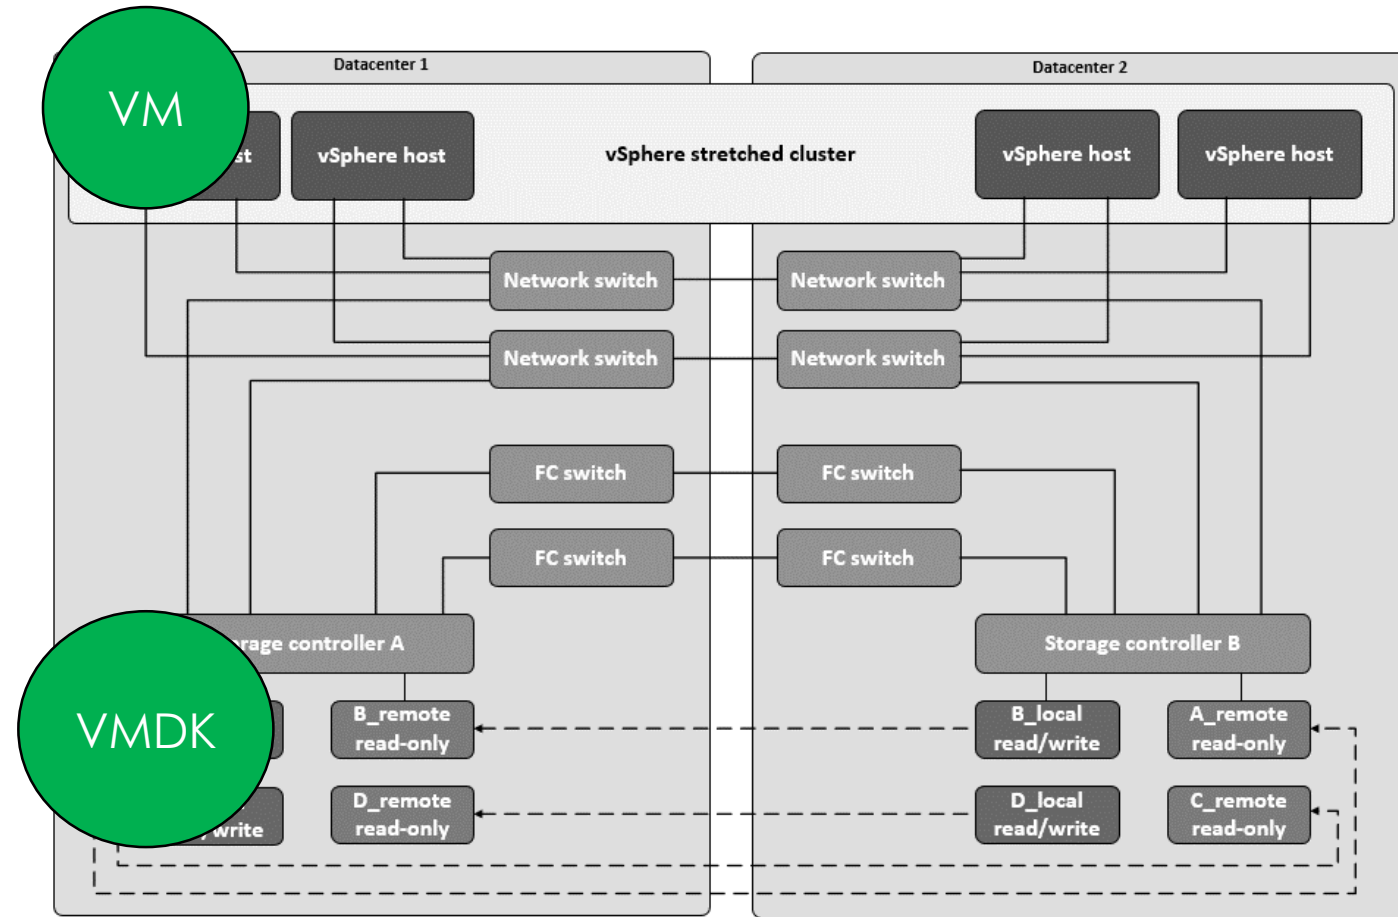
Datacenter 1

Datacenter 2

VM

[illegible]st

vSphere host

vSphere stretched cluster

vSphere host

vSphere host

Network switch

Network switch

Network switch

Network switch

FC switch

FC switch

FC switch

FC switch

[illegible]rage controller A

Storage controller B

VMDK

B_remote read-only

B_local read/write

A_remote read-only

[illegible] write

D_remote read-only

D_local read/write

C_remote read-only